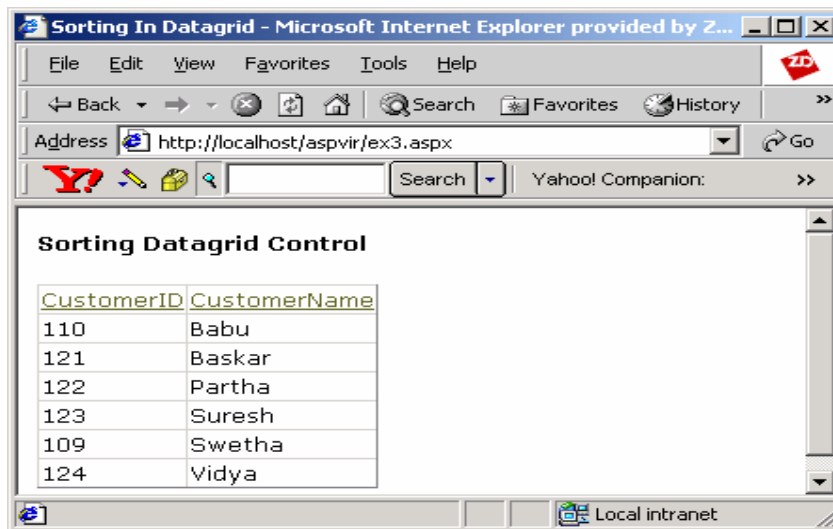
Sorting In Datagrid - Microsoft Internet Explorer provided by Z...

File Edit View Favorites Tools Help

Back Search Favorites History

Address http://localhost/aspvir/ex3.aspx Go

Search Yahoo! Companion: »

Sorting Datagrid Control

| CustomerID | CustomerName |
|---|---|
| 110 | Babu |
| 121 | Baskar |
| 122 | Partha |
| 123 | Suresh |
| 109 | Swetha |
| 124 | Vidya |

Local intranet